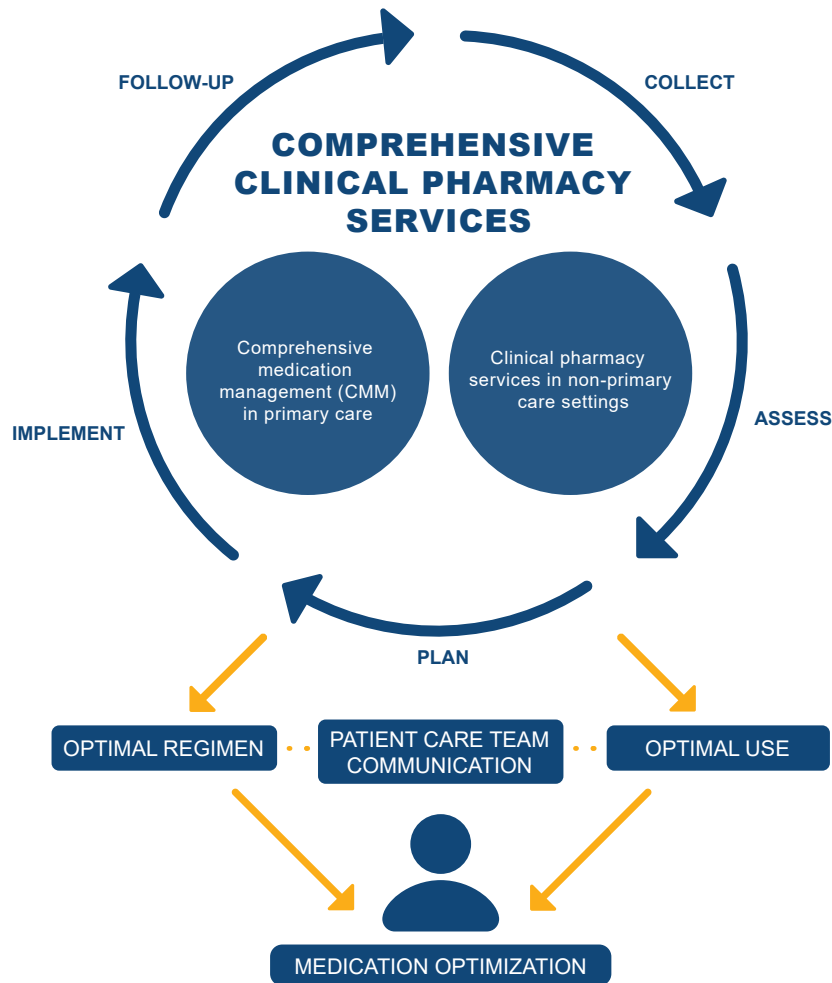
FOLLOW-UP

COLLECT

COMPREHENSIVE CLINICAL PHARMACY SERVICES

Comprehensive medication management (CMM) in primary care

Clinical pharmacy services in non-primary care settings

IMPLEMENT

ASSESS

PLAN

OPTIMAL REGIMEN

PATIENT CARE TEAM COMMUNICATION

OPTIMAL USE

MEDICATION OPTIMIZATION